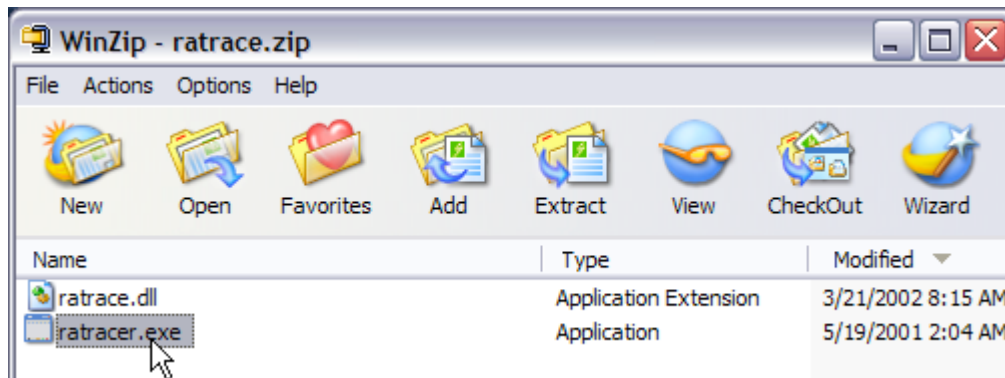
WinZip - ratrace.zip

File Actions Options Help

New Open Favorites Add Extract View CheckOut Wizard

| Name | Type | Modified |
|---|---|---|
| ratrace.dll | Application Extension | 3/21/2002 8:15 AM |
| ratracer.exe | Application | 5/19/2001 2:04 AM |